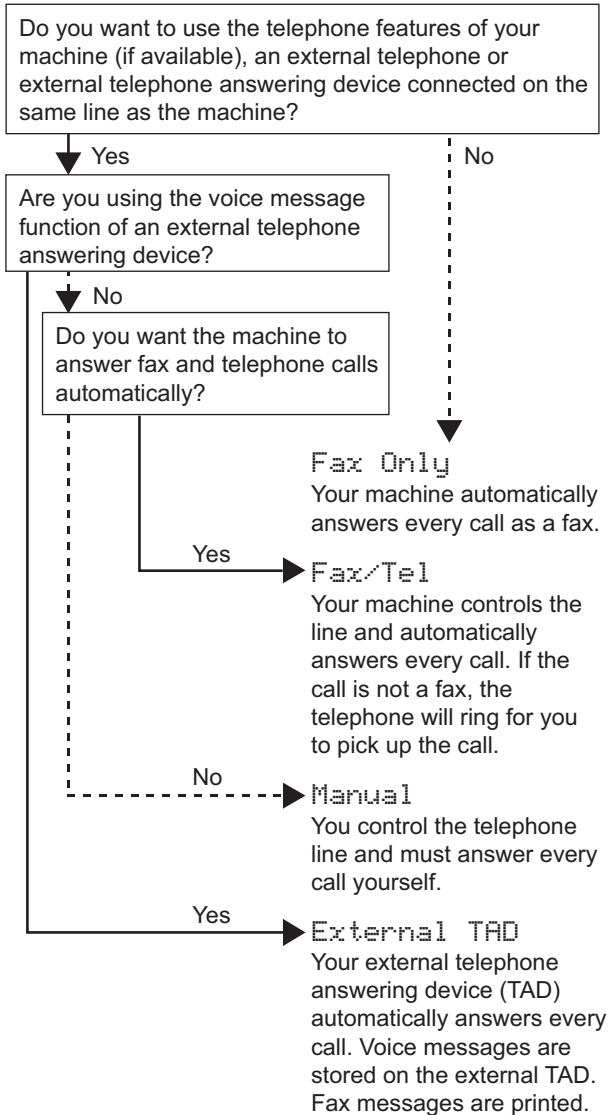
Do you want to use the telephone features of your machine (if available), an external telephone or external telephone answering device connected on the same line as the machine?

Yes

No

Are you using the voice message function of an external telephone answering device?

No

Do you want the machine to answer fax and telephone calls automatically?

Fax Only
Your machine automatically answers every call as a fax.

Yes

Fax/Tel
Your machine controls the line and automatically answers every call. If the call is not a fax, the telephone will ring for you to pick up the call.

No

Manual
You control the telephone line and must answer every call yourself.

Yes

External TAD
Your external telephone answering device (TAD) automatically answers every call. Voice messages are stored on the external TAD. Fax messages are printed.